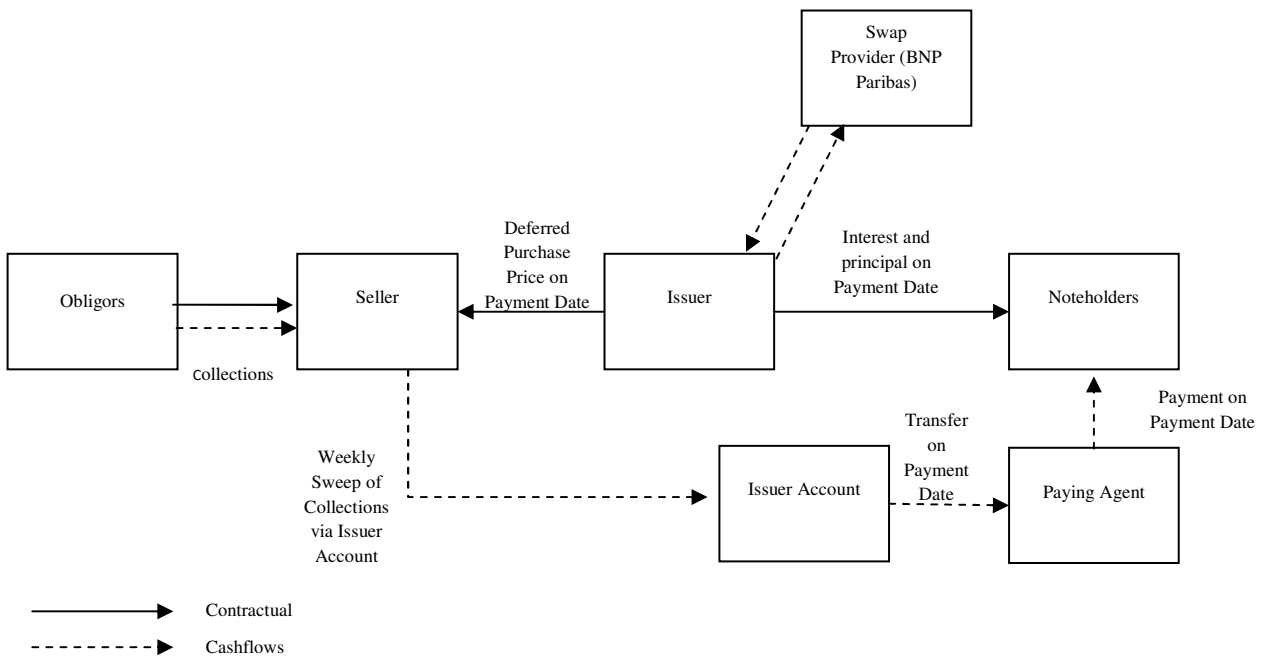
Swap Provider (BNP Paribas)

Deferred Purchase Price on Payment Date

Interest and principal on Payment Date

Obligors

Seller

Issuer

Noteholders

Collections

Payment on Payment Date

Transfer on Payment Date

Weekly Sweep of Collections via Issuer Account

Issuer Account

Paying Agent

Contractual

Cashflows